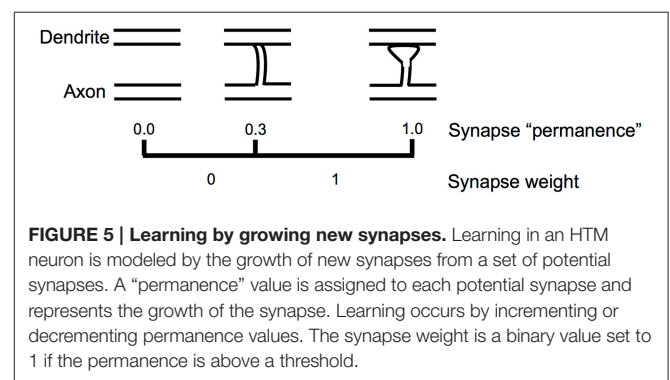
Dendrite

Axon

0.0 0.3 1.0 Synapse “permanence”

0 1 Synapse weight

**FIGURE 5 | Learning by growing new synapses.** Learning in an HTM neuron is modeled by the growth of new synapses from a set of potential synapses. A “permanence” value is assigned to each potential synapse and represents the growth of the synapse. Learning occurs by incrementing or decrementing permanence values. The synapse weight is a binary value set to 1 if the permanence is above a threshold.